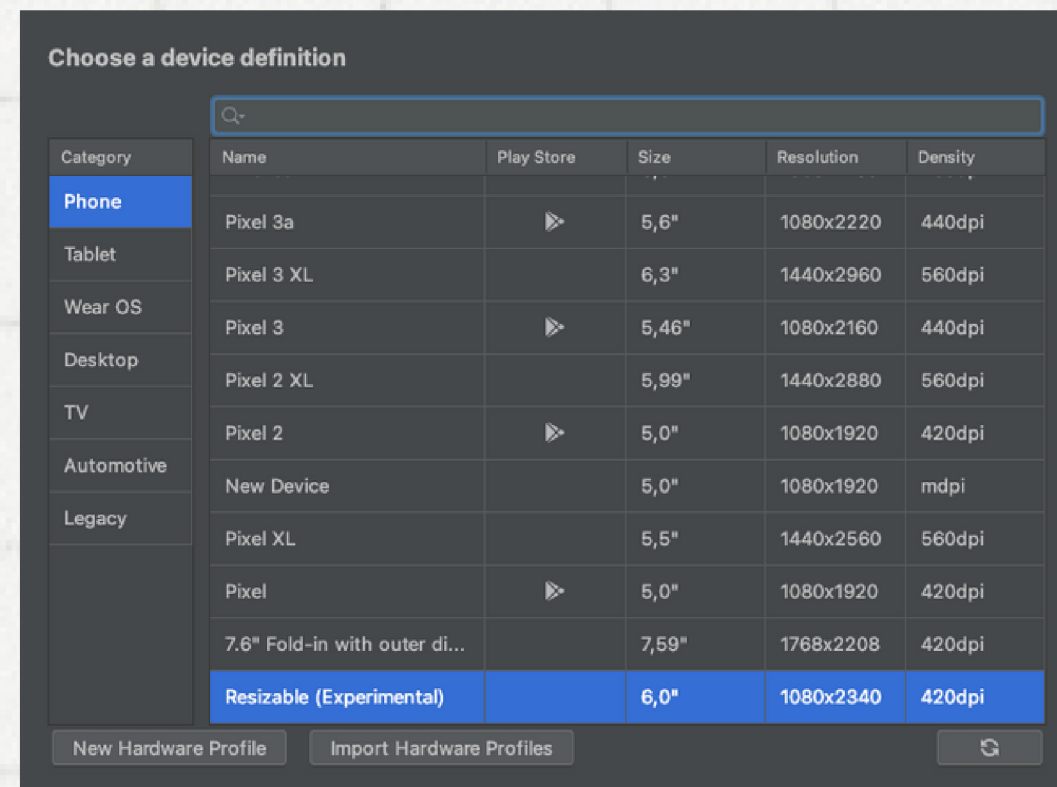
Choose a device definition

| Category |
|---|
| Phone |
| Tablet |
| Wear OS |
| Desktop |
| TV |
| Automotive |
| Legacy |

| Name | Play Store | Size | Resolution | Density |
|---|---|---|---|---|
| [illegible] | | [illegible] | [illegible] | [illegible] |
| Pixel 3a | | 5,6" | 1080x2220 | 440dpi |
| Pixel 3 XL | | 6,3" | 1440x2960 | 560dpi |
| Pixel 3 | | 5,46" | 1080x2160 | 440dpi |
| Pixel 2 XL | | 5,99" | 1440x2880 | 560dpi |
| Pixel 2 | | 5,0" | 1080x1920 | 420dpi |
| New Device | | 5,0" | 1080x1920 | mdpi |
| Pixel XL | | 5,5" | 1440x2560 | 560dpi |
| Pixel | | 5,0" | 1080x1920 | 420dpi |
| 7.6" Fold-in with outer di... | | 7,59" | 1768x2208 | 420dpi |
| Resizable (Experimental) | | 6,0" | 1080x2340 | 420dpi |

New Hardware Profile

Import Hardware Profiles